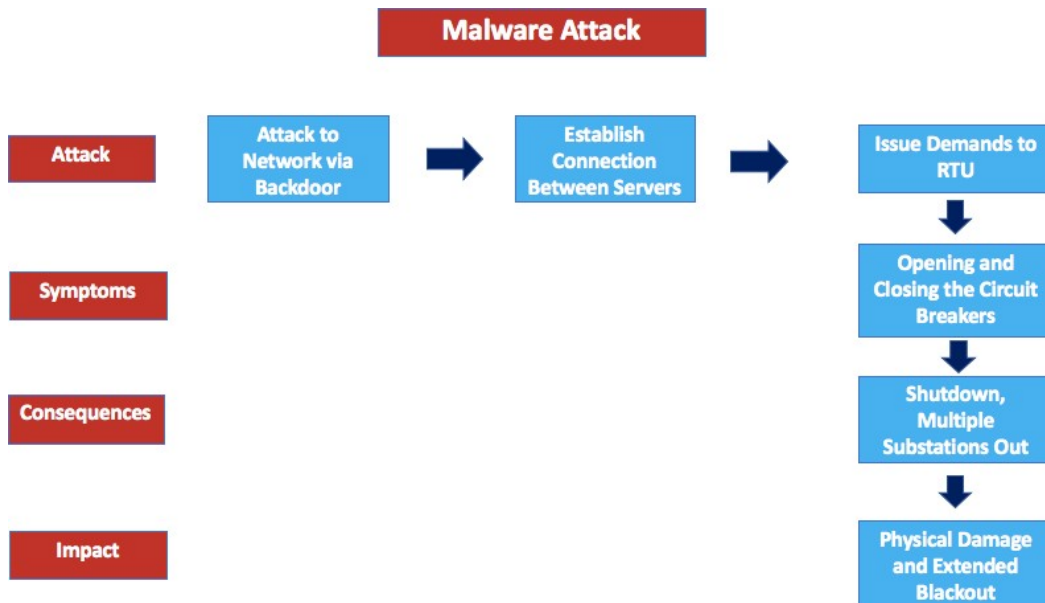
Malware Attack

Attack

Attack to Network via Backdoor

Establish Connection Between Servers

Issue Demands to RTU

Symptoms

Opening and Closing the Circuit Breakers

Consequences

Shutdown, Multiple Substations Out

Impact

Physical Damage and Extended Blackout